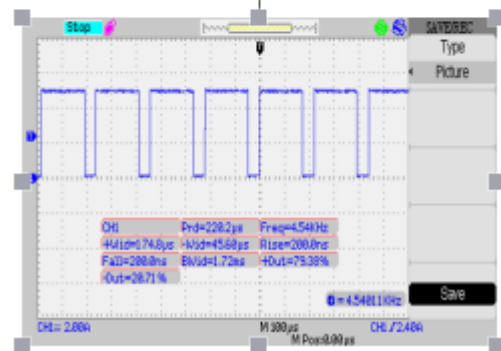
Stop

SAVE/REC
Type
Picture

| CH1 | Prd=220.2μs | Freq=4.54KHz |
|---|---|---|
| +Wid=174.8μs | -Wid=45.60μs | Rise=200.0ns |
| Fall=200.0ns | BWid=1.72ms | +Duty=79.38% |
| -Duty=20.71% | | |

Save

4.54011KHz

CH1= 2.00V M 100μs CH1 ƒ 2.40V
M Pos:0.00μs